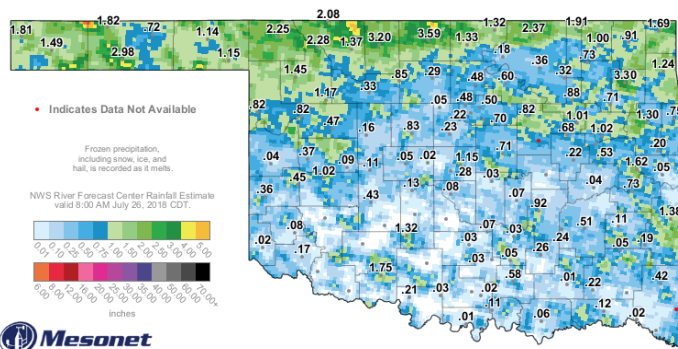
1.81 1.82 .72 1.49 2.98 1.14 1.15 2.08 2.25 2.28 1.37 3.20 3.59 1.32 2.37 1.91 1.69 1.33 .18 1.00 .91 .73 1.24 1.45 .85 .29 .36 .32 3.30 1.17 .33 .48 .60 .88 .71 .82 .82 .05 .48 .50 .82 .68 1.30 .47 .16 .83 .22 .23 .70 1.01 1.02 .75 .37 .09 .11 .05 .02 1.15 .71 .22 .53 .20 .04 1.62 .05 1.02 .18 .08 .28 .03 .04 .73 .45 .13 .36 .43 .07 .92 1.38 .08 .51 .11 .02 1.32 .07 .03 .05 .19 .17 .05 .03 .24 .26 .42 1.75 .02 .02 .58 .01 .22 .21 .03 .01 .11 .12 .01 .06 .02

Indicates Data Not Available

Frozen precipitation, including snow, ice, and hail, is recorded as it melts.

NWS River Forecast Center Rainfall Estimate valid 8:00 AM July 26, 2018 CDT.

0.01 0.10 0.25 0.50 0.75 1.00 1.50 2.00 2.50 3.00 4.00 5.00
6.00 8.00 10.00 12.00 16.00 20.00 25.00 30.00 35.00 40.00 50.00 60.00 70.00+

inches

Mesonet